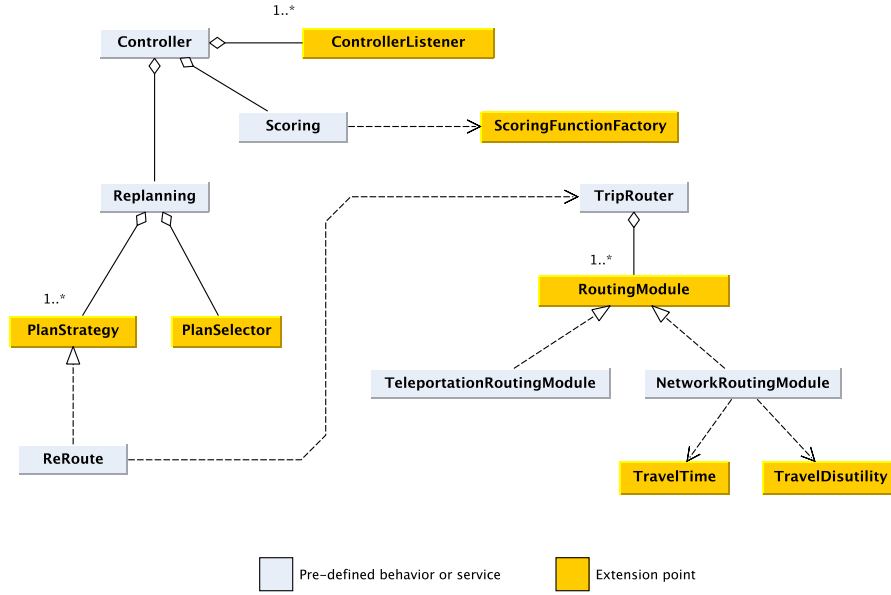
1..*
Controller
ControllerListener
Scoring
ScoringFunctionFactory
Replanning
TripRouter
1..*
RoutingModule
1..*
PlanStrategy
PlanSelector
TeleportationRoutingModule
NetworkRoutingModule
ReRoute
TravelTime
TravelDisutility
Pre-defined behavior or service
Extension point